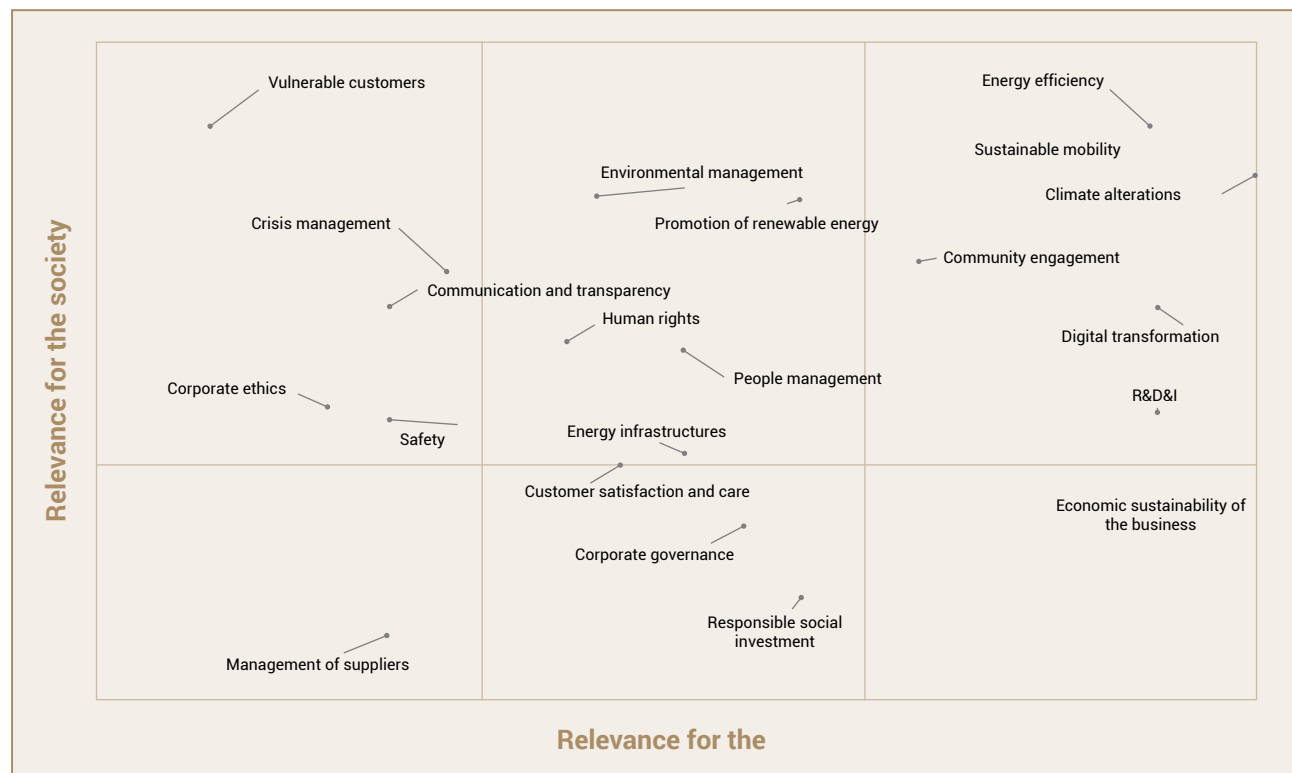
Relevance for the society

Vulnerable customers

Energy efficiency

Sustainable mobility

Environmental management

Climate alterations

Promotion of renewable energy

Crisis management

Community engagement

Communication and transparency

Human rights

Digital transformation

People management

Corporate ethics

R&D&I

Safety

Energy infrastructures

Customer satisfaction and care

Economic sustainability of the business

Corporate governance

Responsible social investment

Management of suppliers

Relevance for the